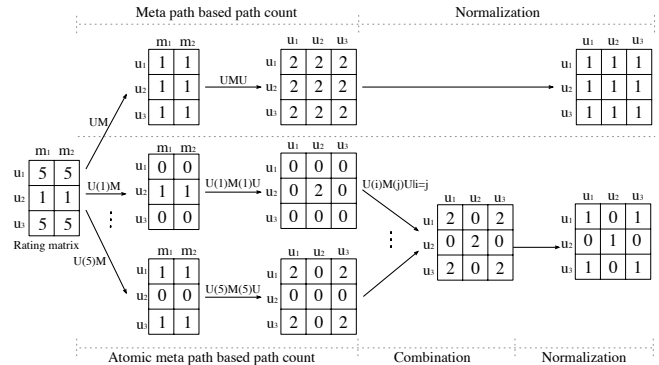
Meta path based path count

Normalization

|  | m₁ | m₂ |
|---|---|---|
| u₁ | 5 | 5 |
| u₂ | 1 | 1 |
| u₃ | 5 | 5 |

Rating matrix

UM

|  | m₁ | m₂ |
|---|---|---|
| u₁ | 1 | 1 |
| u₂ | 1 | 1 |
| u₃ | 1 | 1 |

UMU

|  | u₁ | u₂ | u₃ |
|---|---|---|---|
| u₁ | 2 | 2 | 2 |
| u₂ | 2 | 2 | 2 |
| u₃ | 2 | 2 | 2 |

|  | u₁ | u₂ | u₃ |
|---|---|---|---|
| u₁ | 1 | 1 | 1 |
| u₂ | 1 | 1 | 1 |
| u₃ | 1 | 1 | 1 |

U(1)M

|  | m₁ | m₂ |
|---|---|---|
| u₁ | 0 | 0 |
| u₂ | 1 | 1 |
| u₃ | 0 | 0 |

U(1)M(1)U

|  | u₁ | u₂ | u₃ |
|---|---|---|---|
| u₁ | 0 | 0 | 0 |
| u₂ | 0 | 2 | 0 |
| u₃ | 0 | 0 | 0 |

U(5)M

|  | m₁ | m₂ |
|---|---|---|
| u₁ | 1 | 1 |
| u₂ | 0 | 0 |
| u₃ | 1 | 1 |

U(5)M(5)U

|  | u₁ | u₂ | u₃ |
|---|---|---|---|
| u₁ | 2 | 0 | 2 |
| u₂ | 0 | 0 | 0 |
| u₃ | 2 | 0 | 2 |

U(i)M(j)Ui=j

|  | u₁ | u₂ | u₃ |
|---|---|---|---|
| u₁ | 2 | 0 | 2 |
| u₂ | 0 | 2 | 0 |
| u₃ | 2 | 0 | 2 |

|  | u₁ | u₂ | u₃ |
|---|---|---|---|
| u₁ | 1 | 0 | 1 |
| u₂ | 0 | 1 | 0 |
| u₃ | 1 | 0 | 1 |

Atomic meta path based path count

Combination

Normalization